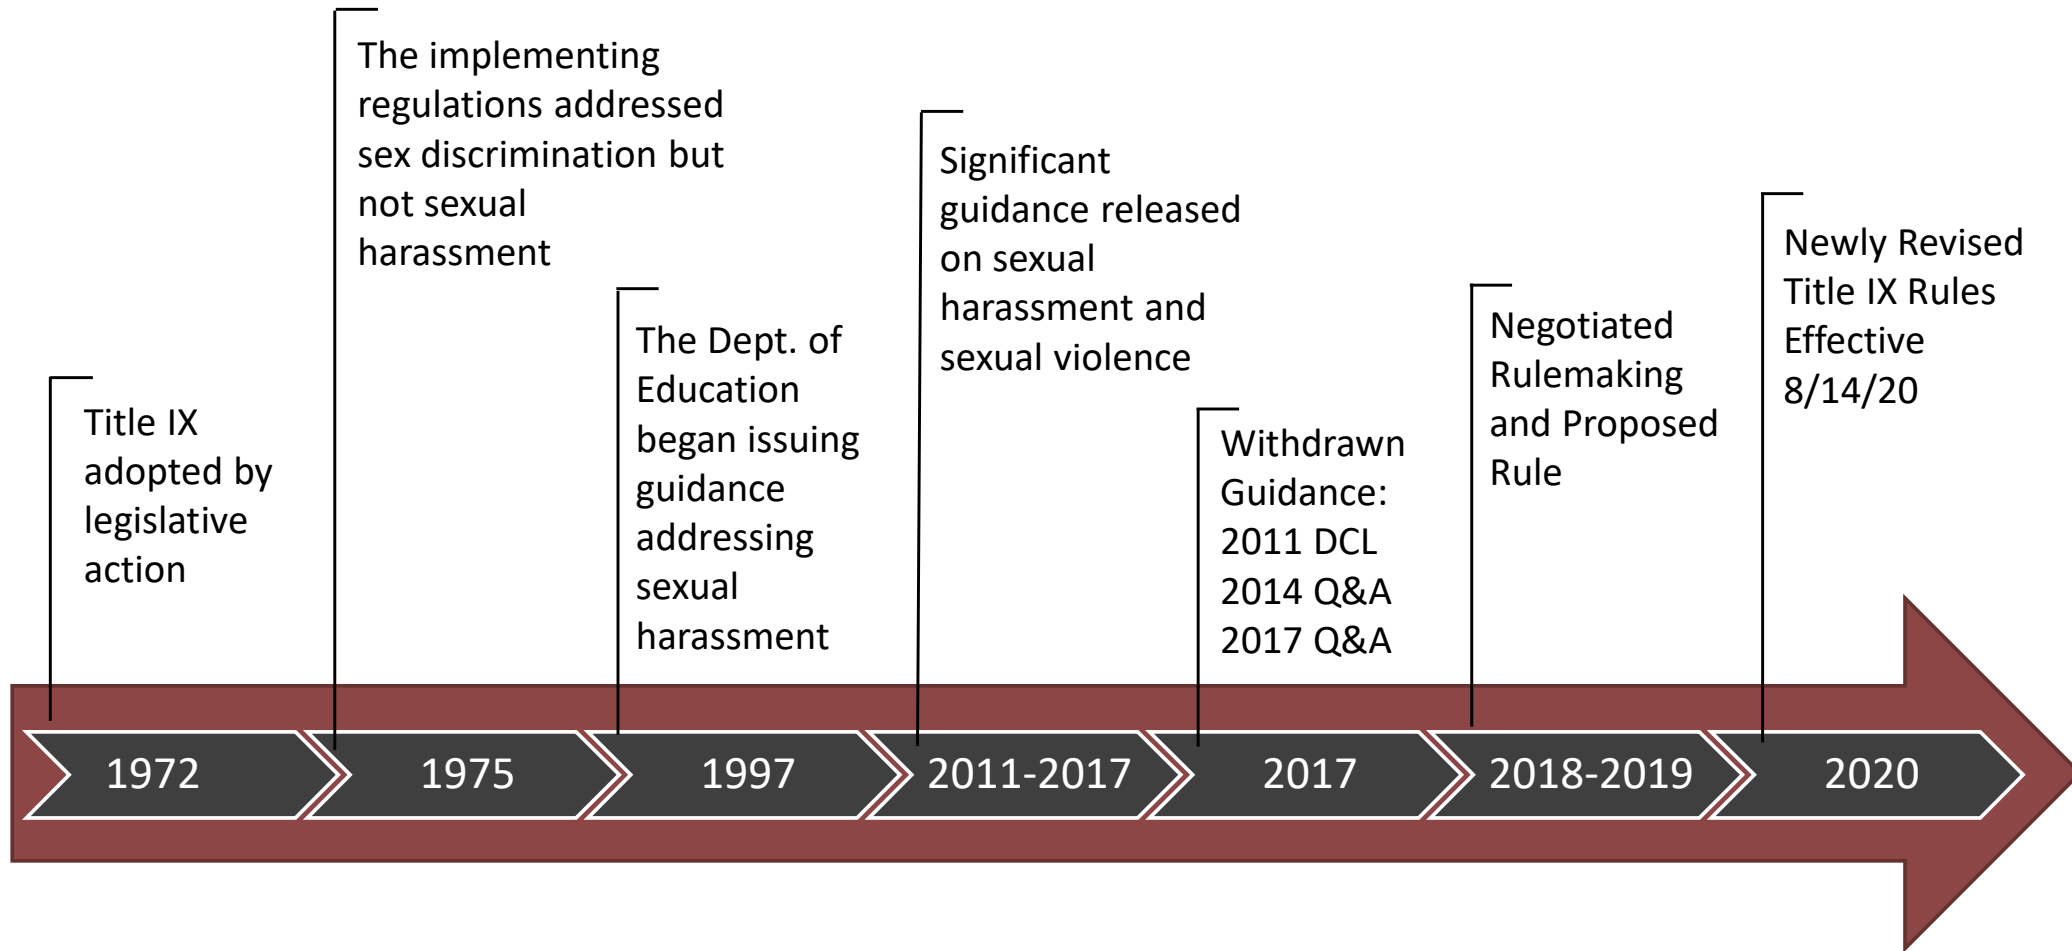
1972
Title IX adopted by legislative action

1975
The implementing regulations addressed sex discrimination but not sexual harassment

1997
The Dept. of Education began issuing guidance addressing sexual harassment

2011-2017
Significant guidance released on sexual harassment and sexual violence

2017
Withdrawn Guidance:
2011 DCL
2014 Q&A
2017 Q&A

2018-2019
Negotiated Rulemaking and Proposed Rule

2020
Newly Revised Title IX Rules Effective 8/14/20